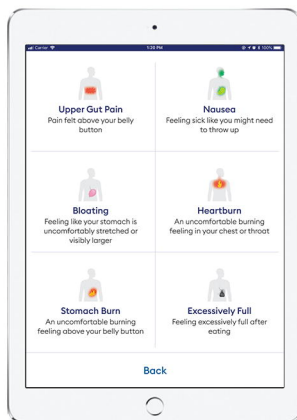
Carrier 1:20 PM 100%

Upper Gut Pain
Pain felt above your belly button

Nausea
Feeling sick like you might need to throw up

Bloating
Feeling like your stomach is uncomfortably stretched or visibly larger

Heartburn
An uncomfortable burning feeling in your chest or throat

Stomach Burn
An uncomfortable burning feeling above your belly button

Excessively Full
Feeling excessively full after eating

Back